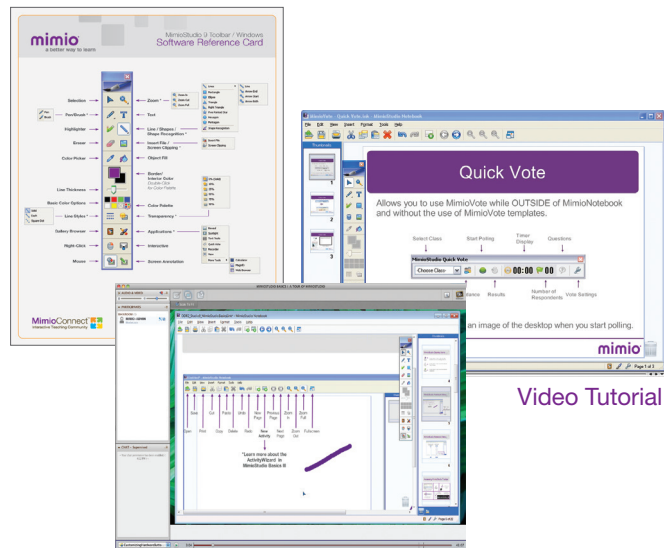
mimio
a better way to learn

MimioStudio 9 Toolbar / Windows
Software Reference Card

Selection
Pen/Brush
Highlighter
Eraser
Color Picker
Line Thickness
Basic Color Options
Line Styles
Gallery Browser
Night-Click
Mouse

Zoom
Text
Line / Shapes / Shape Recognition
Insert File / Screen Clipping
Object Fill
Border/ Interior Color
Color Palette
Transparency
Applications
Interactive
Screen Annotation

MimioConnect
Interactive Teaching Community

MimioStudio Notebook
File Edit View Insert Format Tools Help

Quick Vote

Allows you to use MimioVote while OUTSIDE of MimioNotebook and without the use of MimioVote templates.

Select Class
Start Polling
Timer Display
Questions

MimioStudio Quick Vote
Choose Class
00:00

Results
Number of Respondents
Vote Settings

an image of the desktop when you start polling.

mimio

Page 3 of 3

Video Tutorial

MIMIOSTUDIO BASICS - A TOUR OF MIMIOSTUDIO

MimioStudio Notebook

Open Print Copy Delete Redo New Page Previous Page Next Page Zoom In Zoom Out Full Screen
Save Cut Paste Undo New Activity Zoom Fit

"Learn more about the ActivityWizard in MimioStudio Basics III

CHAT